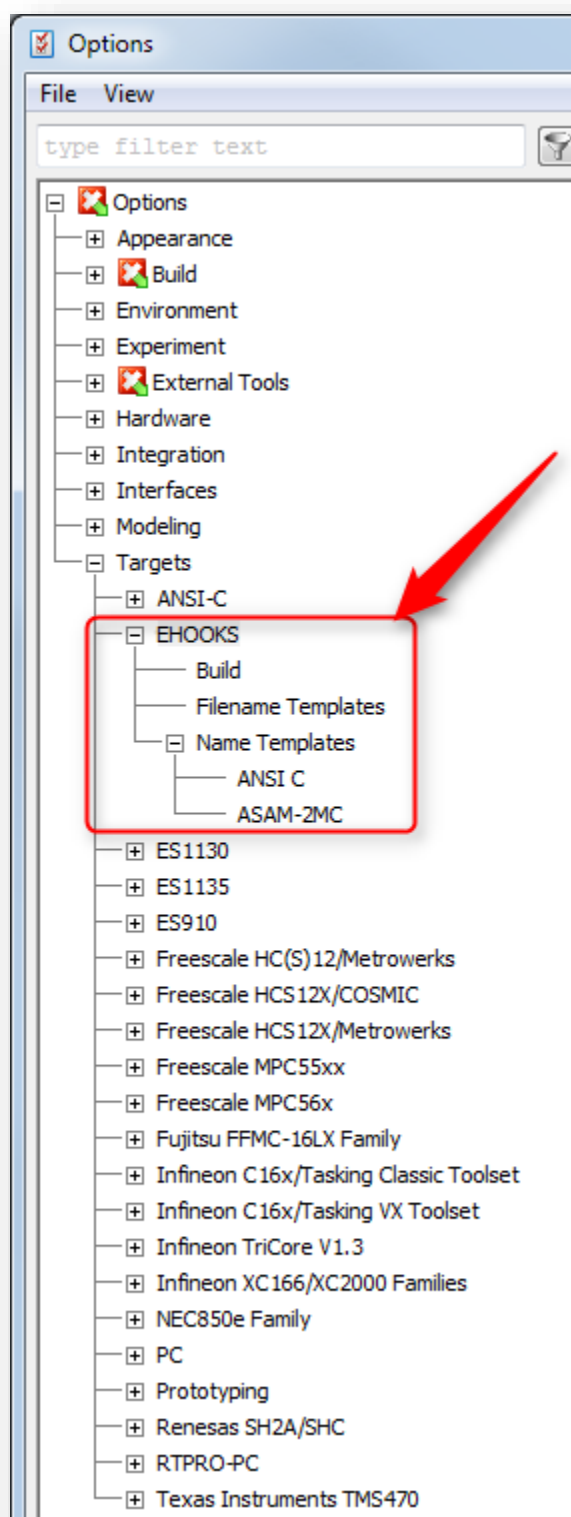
Options

File View

type filter text

Options
Appearance
Build
Environment
Experiment
External Tools
Hardware
Integration
Interfaces
Modeling
Targets
ANSI-C
EHOOKS
Build
Filename Templates
Name Templates
ANSI C
ASAM-2MC
ES1130
ES1135
ES910
Freescale HC(S)12/Metrowerks
Freescale HCS12X/COSMIC
Freescale HCS12X/Metrowerks
Freescale MPC55xx
Freescale MPC56x
Fujitsu FFMC-16LX Family
Infineon C16x/Tasking Classic Toolset
Infineon C16x/Tasking VX Toolset
Infineon TriCore V1.3
Infineon XC166/XC2000 Families
NEC850e Family
PC
Prototyping
Renesas SH2A/SHC
RTPRO-PC
Texas Instruments TMS470